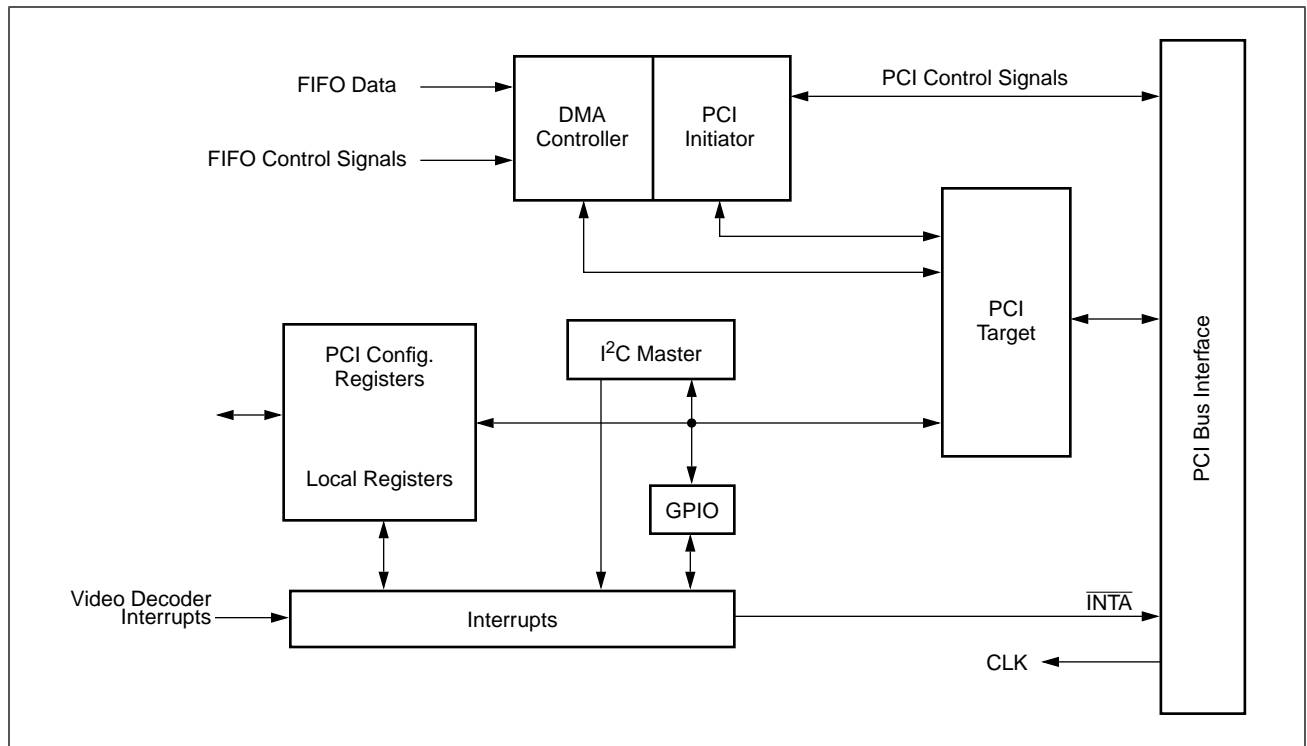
FIFO Data

FIFO Control Signals

DMA Controller

PCI Initiator

PCI Control Signals

PCI Target

PCI Bus Interface

PCI Config. Registers

Local Registers

$I^2C$ Master

GPIO

Video Decoder Interrupts

Interrupts

$\overline{INTA}$

CLK